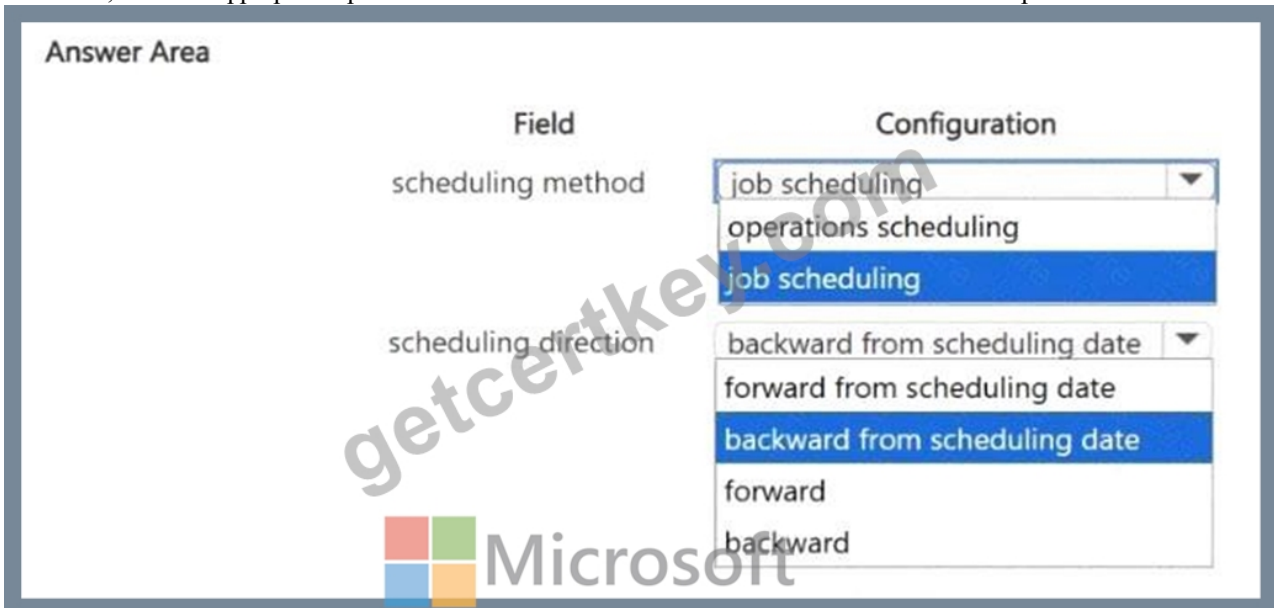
Answer Area

| Field | Configuration |
|---|---|
| scheduling method | job scheduling<br>operations scheduling<br>job scheduling |
| scheduling direction | backward from scheduling date<br>forward from scheduling date<br>backward from scheduling date<br>forward<br>backward |

getcertkey.com

Microsoft